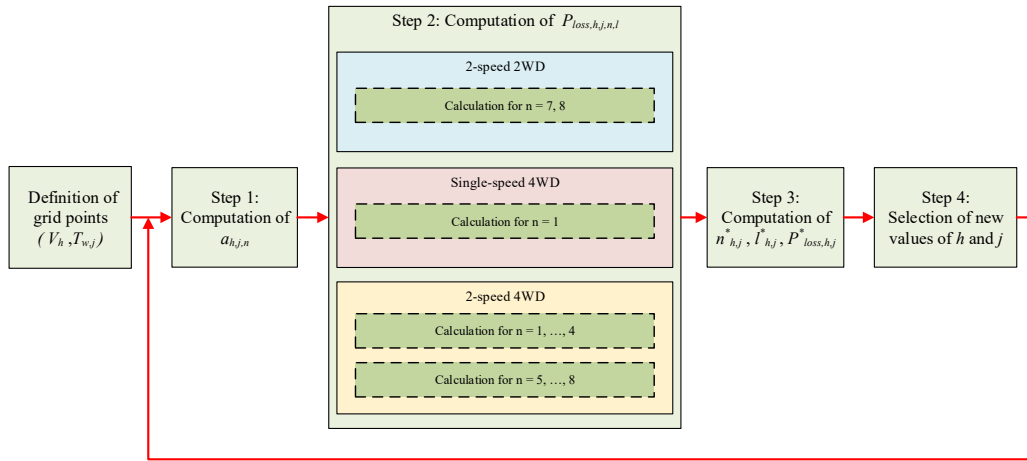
Definition of grid points $(V_h, T_{w,j})$

Step 1: Computation of $a_{h,j,n}$

Step 2: Computation of $P_{loss,h,j,n,l}$

2-speed 2WD

Calculation for n = 7, 8

Single-speed 4WD

Calculation for n = 1

2-speed 4WD

Calculation for n = 1, …, 4

Calculation for n = 5, …, 8

Step 3: Computation of $n^*_{h,j}$, $l^*_{h,j}$, $P^*_{loss,h,j}$

Step 4: Selection of new values of $h$ and $j$